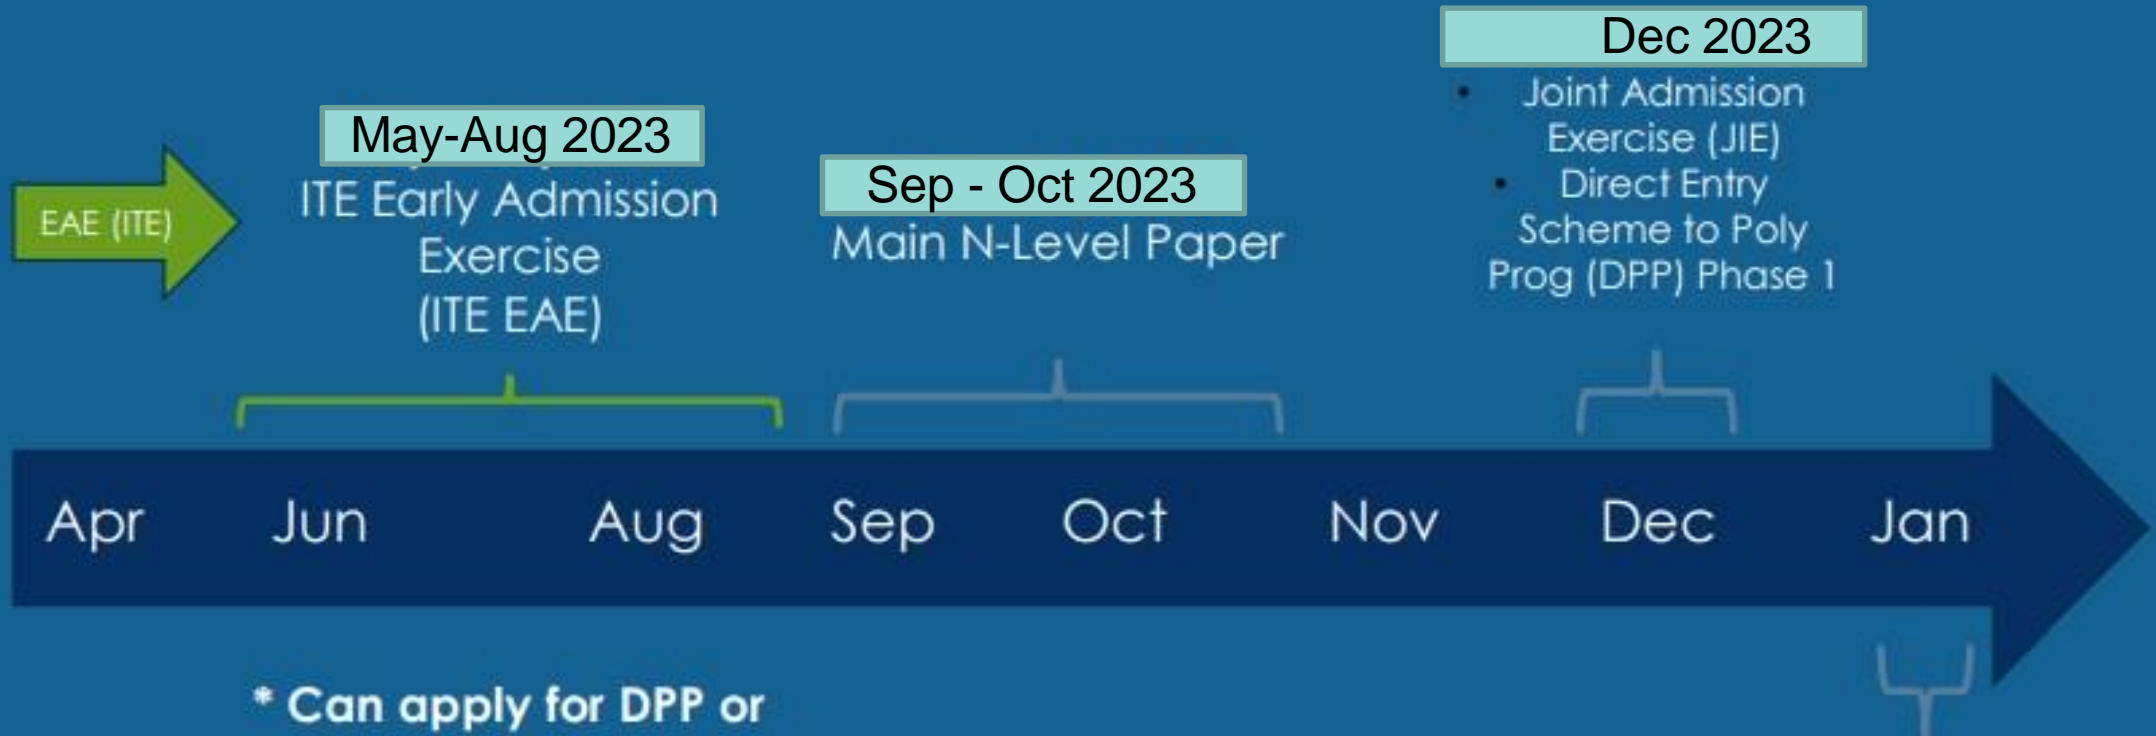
EAE (ITE)

May-Aug 2023
ITE Early Admission Exercise (ITE EAE)

Sep - Oct 2023
Main N-Level Paper

Dec 2023
• Joint Admission Exercise (JIE)
• Direct Entry Scheme to Poly Prog (DPP) Phase 1

Apr Jun Aug Sep Oct Nov Dec Jan

* Can apply for DPP or